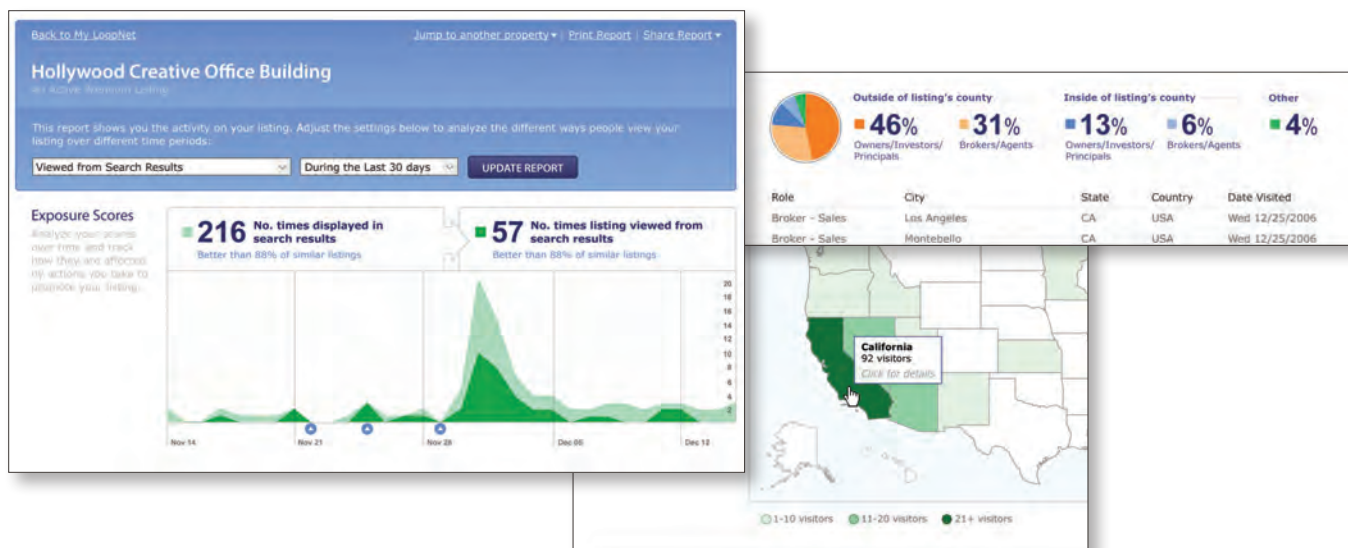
Back to My LoopNet

Jump to another property ▾ | Print Report | Share Report ▾

Hollywood Creative Office Building

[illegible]

This report shows you the activity on your listing. Adjust the settings below to analyze the different ways people view your listing over different time periods.

Viewed from Search Results

During the Last 30 days

UPDATE REPORT

Exposure Scores

Analyze your scores over time and track how they are affected by actions you take to promote your listing.

216 No. times displayed in search results

Better than 88% of similar listings

57 No. times listing viewed from search results

Better than 88% of similar listings

20
18
16
14
12
10
8
6
4
2

Nov 14
Nov 21
Nov 28
Dec 05
Dec 12

Outside of listing's county

46%
Owners/Investors/Principals

31%
Brokers/Agents

Inside of listing's county

13%
Owners/Investors/Principals

6%
Brokers/Agents

Other

4%

| Role | City | State | Country | Date Visited |
|---|---|---|---|---|
| Broker - Sales | Los Angeles | CA | USA | Wed 12/25/2006 |
| Broker - Sales | Montebello | CA | USA | Wed 12/25/2006 |

California
92 visitors
Click for details

1-10 visitors
11-20 visitors
21+ visitors